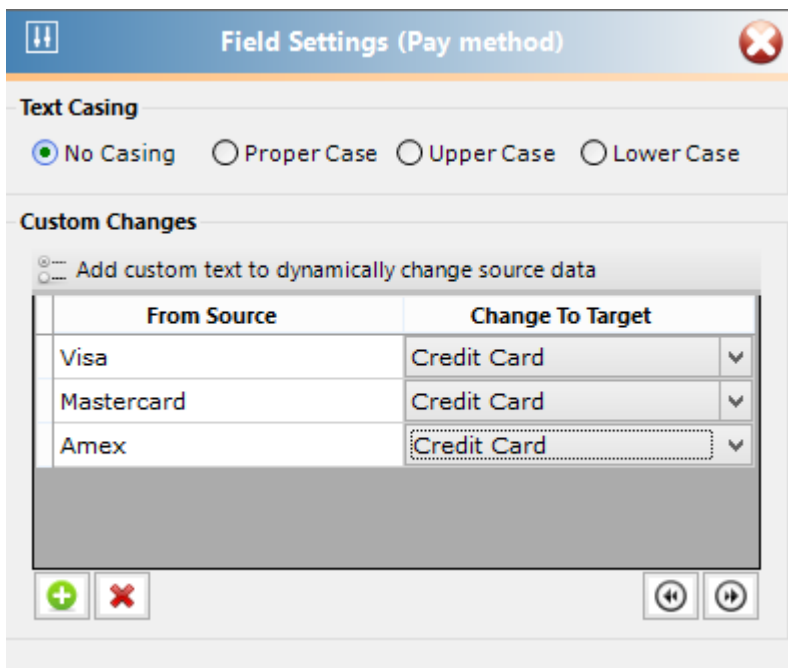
Field Settings (Pay method)

Text Casing

No Casing
Proper Case
Upper Case
Lower Case

Custom Changes

Add custom text to dynamically change source data

| From Source | Change To Target |
|---|---|
| Visa | Credit Card |
| Mastercard | Credit Card |
| Amex | Credit Card |